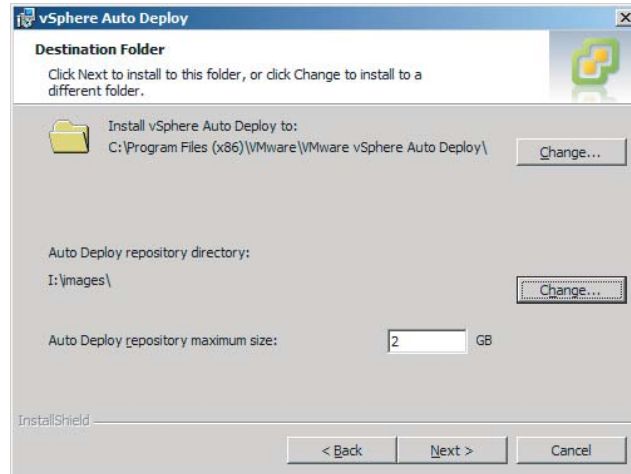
vSphere Auto Deploy

Destination Folder

Click Next to install to this folder, or click Change to install to a different folder.

Install vSphere Auto Deploy to:
C:\Program Files (x86)\VMware\VMware vSphere Auto Deploy\

Change...

Auto Deploy repository directory:

I:\images\

Change...

Auto Deploy repository maximum size:

2

GB

InstallShield

< Back

Next >

Cancel